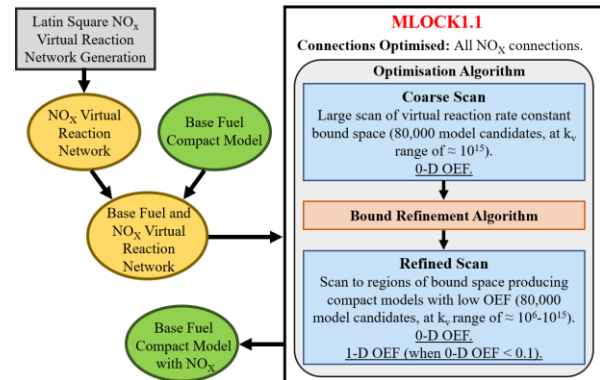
Latin Square $NO_X$ Virtual Reaction Network Generation

$NO_X$ Virtual Reaction Network

Base Fuel Compact Model

Base Fuel and $NO_X$ Virtual Reaction Network

Base Fuel Compact Model with $NO_X$

MLOCK1.1

**Connections Optimised:** All $NO_X$ connections.

Optimisation Algorithm

Coarse Scan

Large scan of virtual reaction rate constant bound space (80,000 model candidates, at $k_v$ range of ≈ $10^{15}$).

0-D OEF.

Bound Refinement Algorithm

Refined Scan

Scan to regions of bound space producing compact models with low OEF (80,000 model candidates, at $k_v$ range of ≈ $10^6$-$10^{15}$).

0-D OEF.

1-D OEF (when 0-D OEF < 0.1).